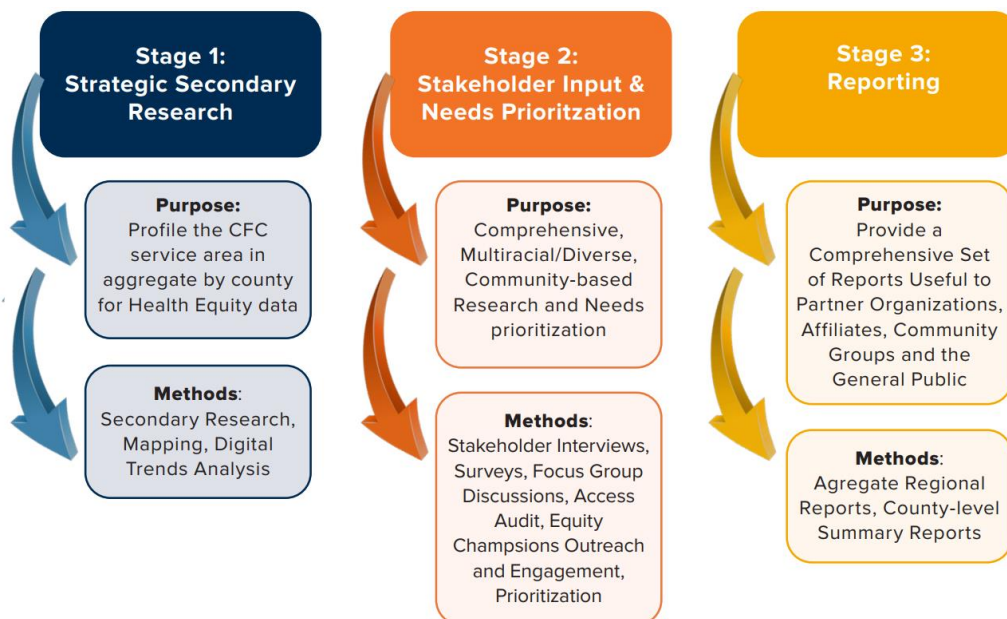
Stage 1: Strategic Secondary Research

Purpose: Profile the CFC service area in aggregate by county for Health Equity data

Methods: Secondary Research, Mapping, Digital Trends Analysis

Stage 2: Stakeholder Input & Needs Prioritzation

Purpose: Comprehensive, Multiracial/Diverse, Community-based Research and Needs prioritization

Methods: Stakeholder Interviews, Surveys, Focus Group Discussions, Access Audit, Equity Champsions Outreach and Engagement, Prioritization

Stage 3: Reporting

Purpose: Provide a Comprehensive Set of Reports Useful to Partner Organizations, Affiliates, Community Groups and the General Public

Methods: Agregate Regional Reports, County-level Summary Reports